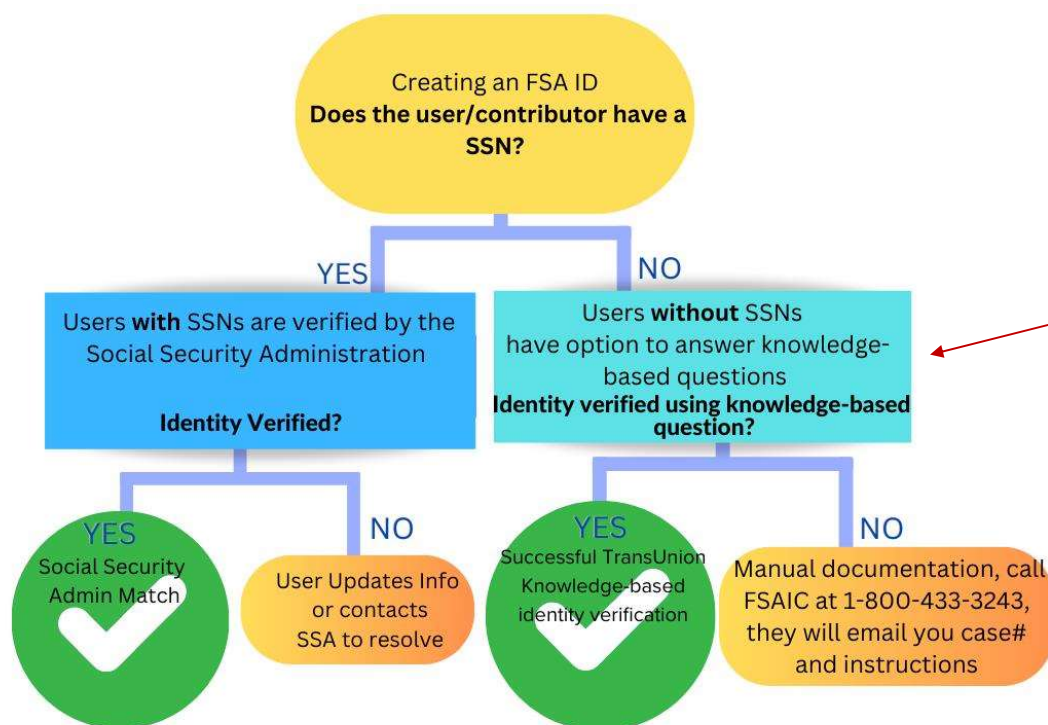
Creating an FSA ID
**Does the user/contributor have a SSN?**

YES

NO

Users **with** SSNs are verified by the Social Security Administration

**Identity Verified?**

Users **without** SSNs have option to answer knowledge-based questions
**Identity verified using knowledge-based question?**

YES
Social Security Admin Match

NO
User Updates Info or contacts SSA to resolve

YES
Successful TransUnion Knowledge-based identity verification

NO
Manual documentation, call FSAIC at 1-800-433-3243, they will email you case# and instructions